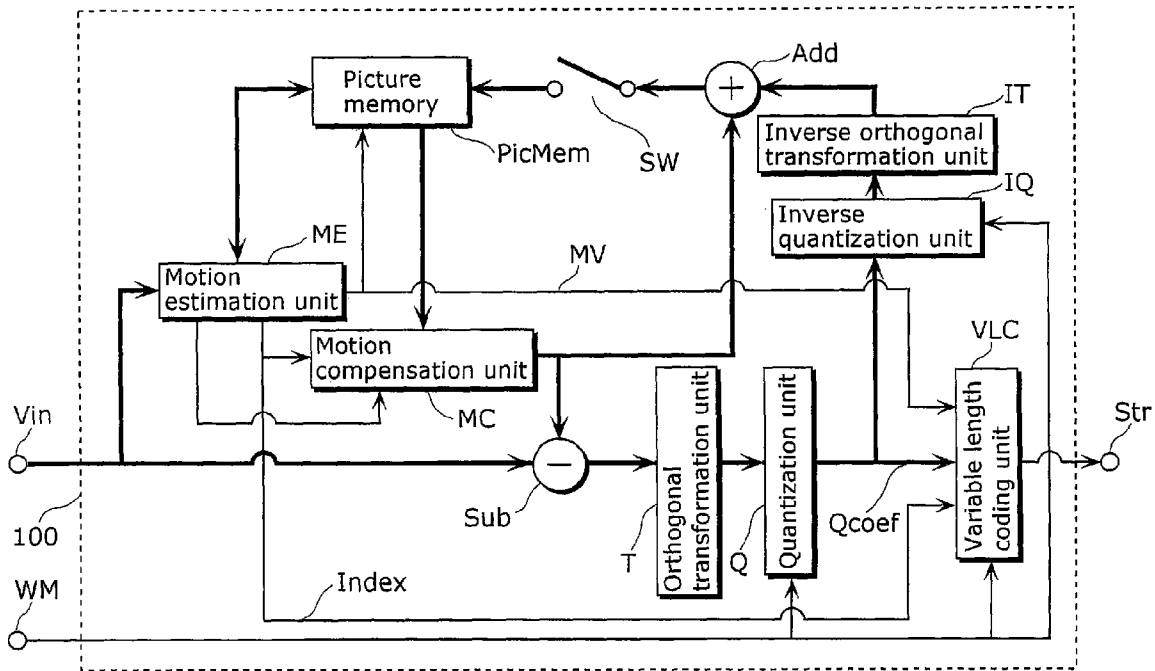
Picture memory

Add

+

IT

Inverse orthogonal transformation unit

PicMem

SW

IQ

Inverse quantization unit

ME

MV

Motion estimation unit

VLC

Motion compensation unit

MC

Vin

Str

Orthogonal transformation unit

Quantization unit

Variable length coding unit

Sub

100

T

Q

Qcoef

WM

Index